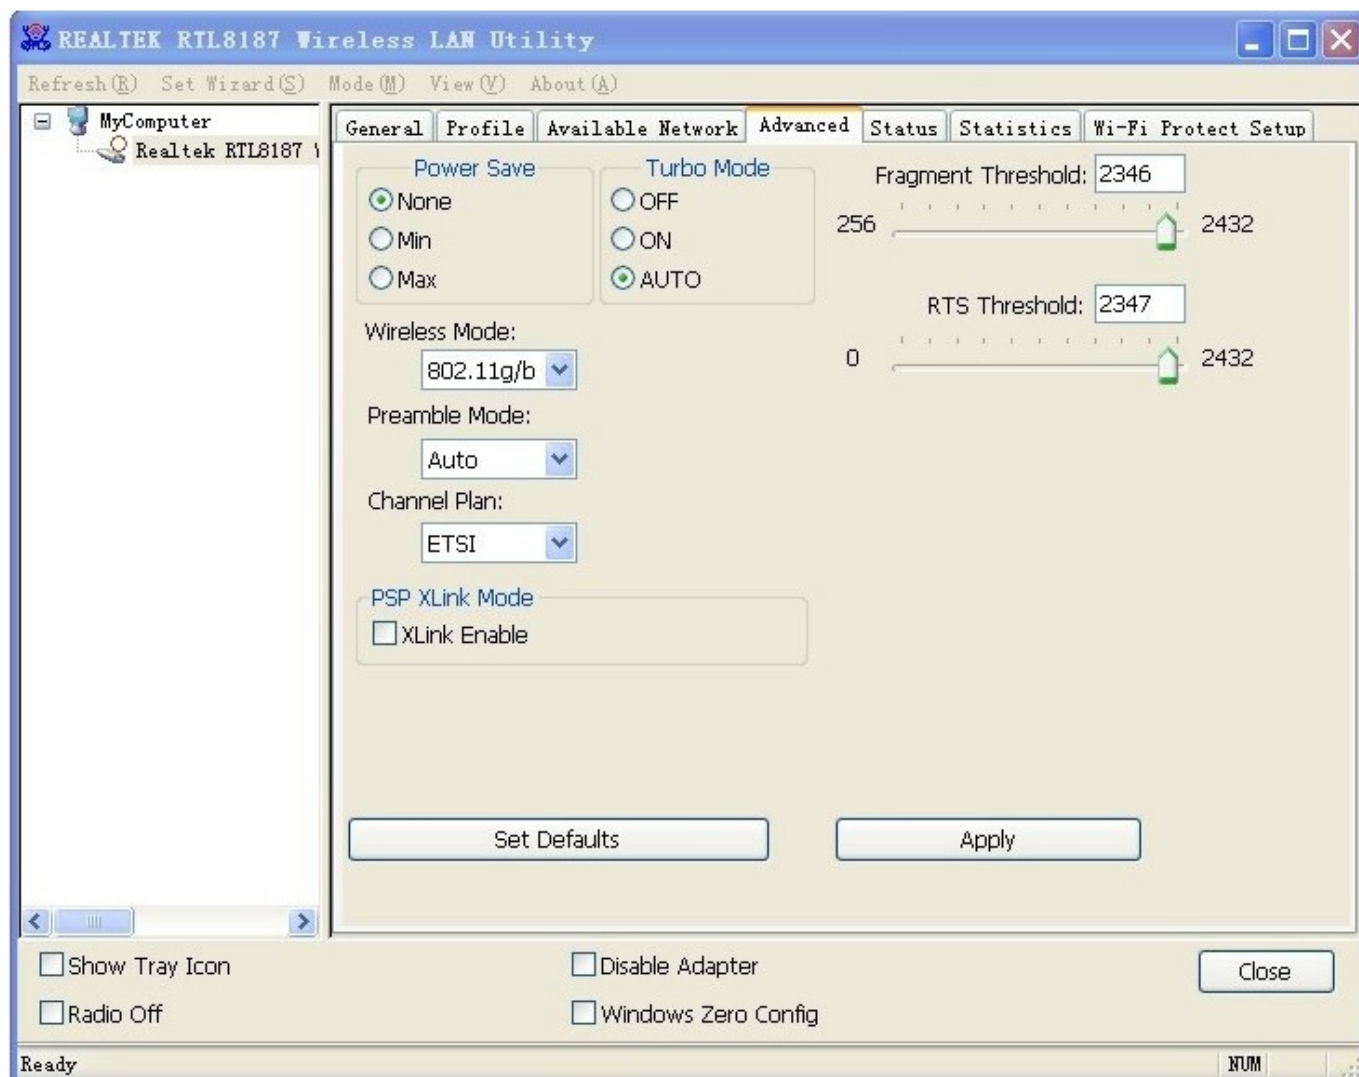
REALTEK RTL8187 Wireless LAN Utility

Refresh (R) Set Wizard (S) Mode (M) View (V) About (A)

MyComputer
Realtek RTL8187 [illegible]

General | Profile | Available Network | Advanced | Status | Statistics | Wi-Fi Protect Setup

Power Save
None
Min
Max

Turbo Mode
OFF
ON
AUTO

Fragment Threshold: 2346
256 2432

RTS Threshold: 2347
0 2432

Wireless Mode:
802.11g/b

Preamble Mode:
Auto

Channel Plan:
ETSI

PSP XLink Mode
XLink Enable

Set Defaults
Apply

Show Tray Icon
Radio Off
Disable Adapter
Windows Zero Config
Close

Ready
NUM